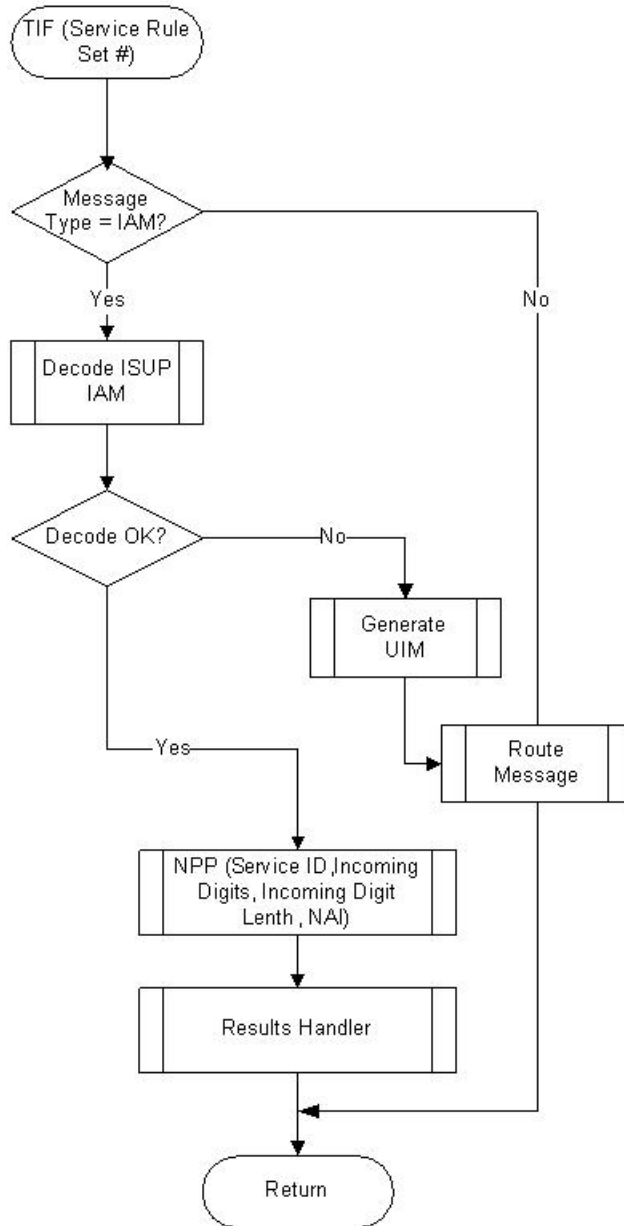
TIF (Service Rule Set #)

Message Type = IAM?

No

Yes

Decode ISUP IAM

Decode OK?

No

Generate UIM

Yes

Route Message

NPP (Service ID,Incoming Digits, Incoming Digit Lenth , NAI)

Results Handler

Return